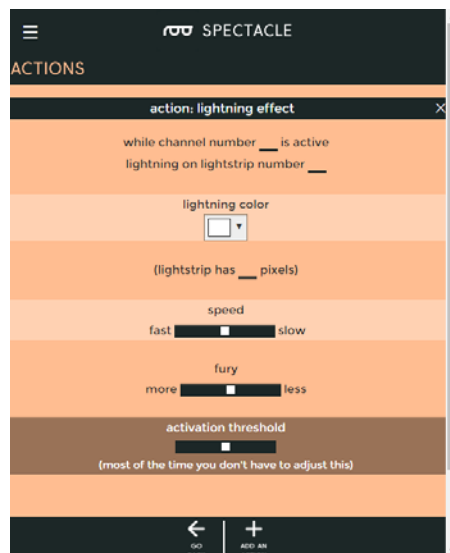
SPECTACLE

ACTIONS

action: lightning effect

while channel number __ is active
lightning on lightstrip number __

lightning color

(lightstrip has __ pixels)

speed
fast slow

fury
more less

activation threshold
(most of the time you don't have to adjust this)

GO ADD AN